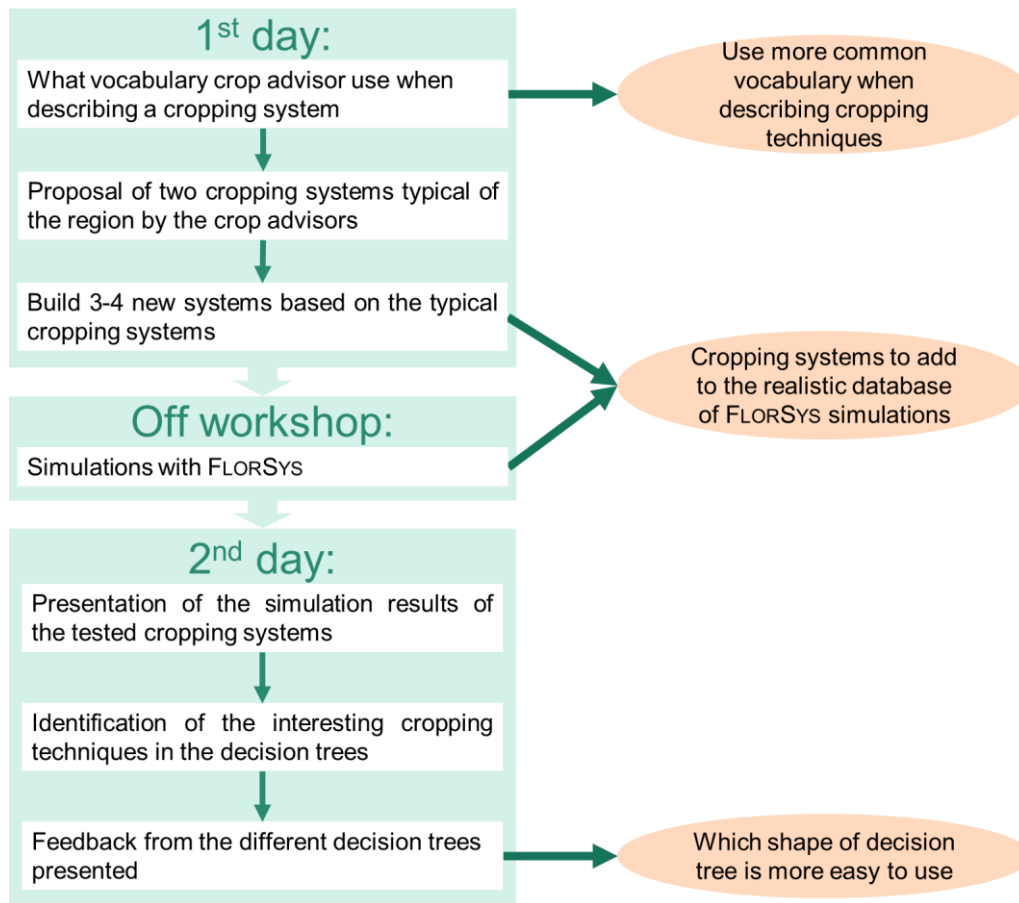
1$^{st}$ day:

What vocabulary crop advisor use when describing a cropping system

Proposal of two cropping systems typical of the region by the crop advisors

Build 3-4 new systems based on the typical cropping systems

Use more common vocabulary when describing cropping techniques

Cropping systems to add to the realistic database of FLORSYS simulations

Off workshop:

Simulations with FLORSYS

2$^{nd}$ day:

Presentation of the simulation results of the tested cropping systems

Identification of the interesting cropping techniques in the decision trees

Feedback from the different decision trees presented

Which shape of decision tree is more easy to use